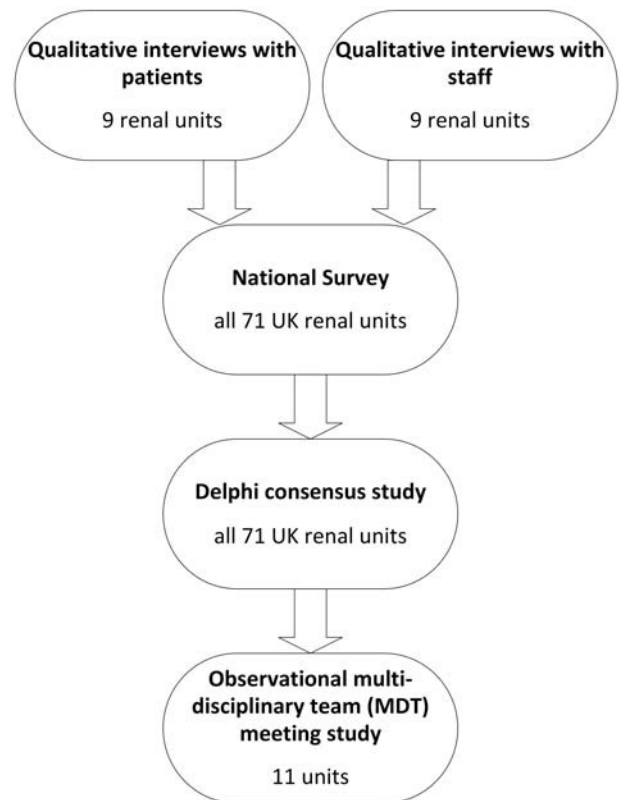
Qualitative interviews with patients

9 renal units

Qualitative interviews with staff

9 renal units

National Survey

all 71 UK renal units

Delphi consensus study

all 71 UK renal units

Observational multidisciplinary team (MDT) meeting study

11 units